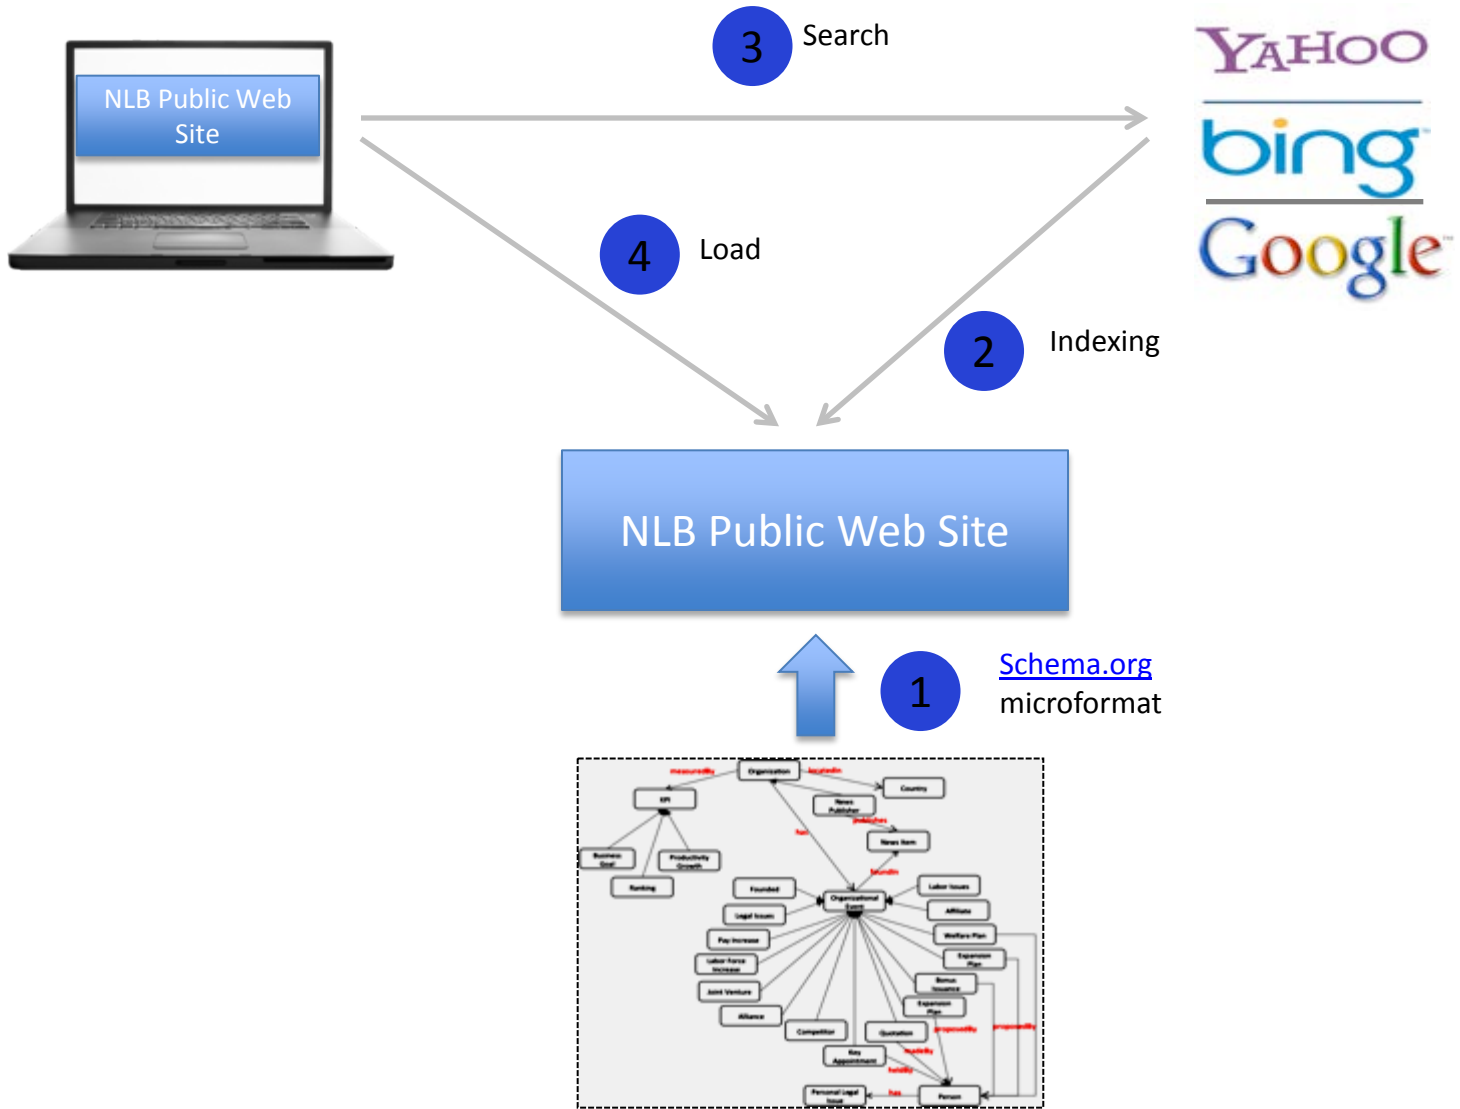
NLB Public Web Site

3 Search

YAHOO

bing

Google

4 Load

2 Indexing

NLB Public Web Site

1 Schema.org microformat

Organization
Country
KPI
News Publisher
News Item
Business Goal
Productivity Growth
Ranking
Founded
Organizational Event
Labor Issues
Legal Issues
Affiliate
Pay Increase
Welfare Plan
Labor Force Increase
Expansion Plan
Joint Venture
Bonus Issuance
Alliance
Expansion Plan
Competitor
Quotation
Key Appointment
Personal Legal Issue
Person
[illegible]